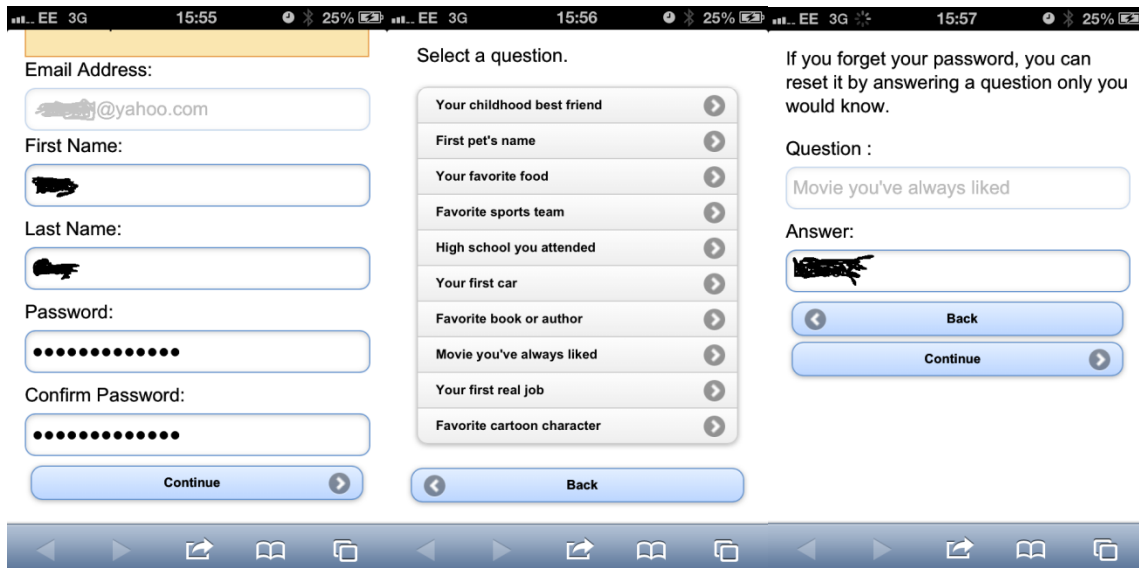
EE 3G 15:55 25%

Email Address:

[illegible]@yahoo.com

First Name:

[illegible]

Last Name:

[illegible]

Password:

•••••••••••••

Confirm Password:

•••••••••••••

Continue

EE 3G 15:56 25%

Select a question.

Your childhood best friend

First pet's name

Your favorite food

Favorite sports team

High school you attended

Your first car

Favorite book or author

Movie you've always liked

Your first real job

Favorite cartoon character

Back

EE 3G 15:57 25%

If you forget your password, you can reset it by answering a question only you would know.

Question :

Movie you've always liked

Answer:

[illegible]

Back

Continue